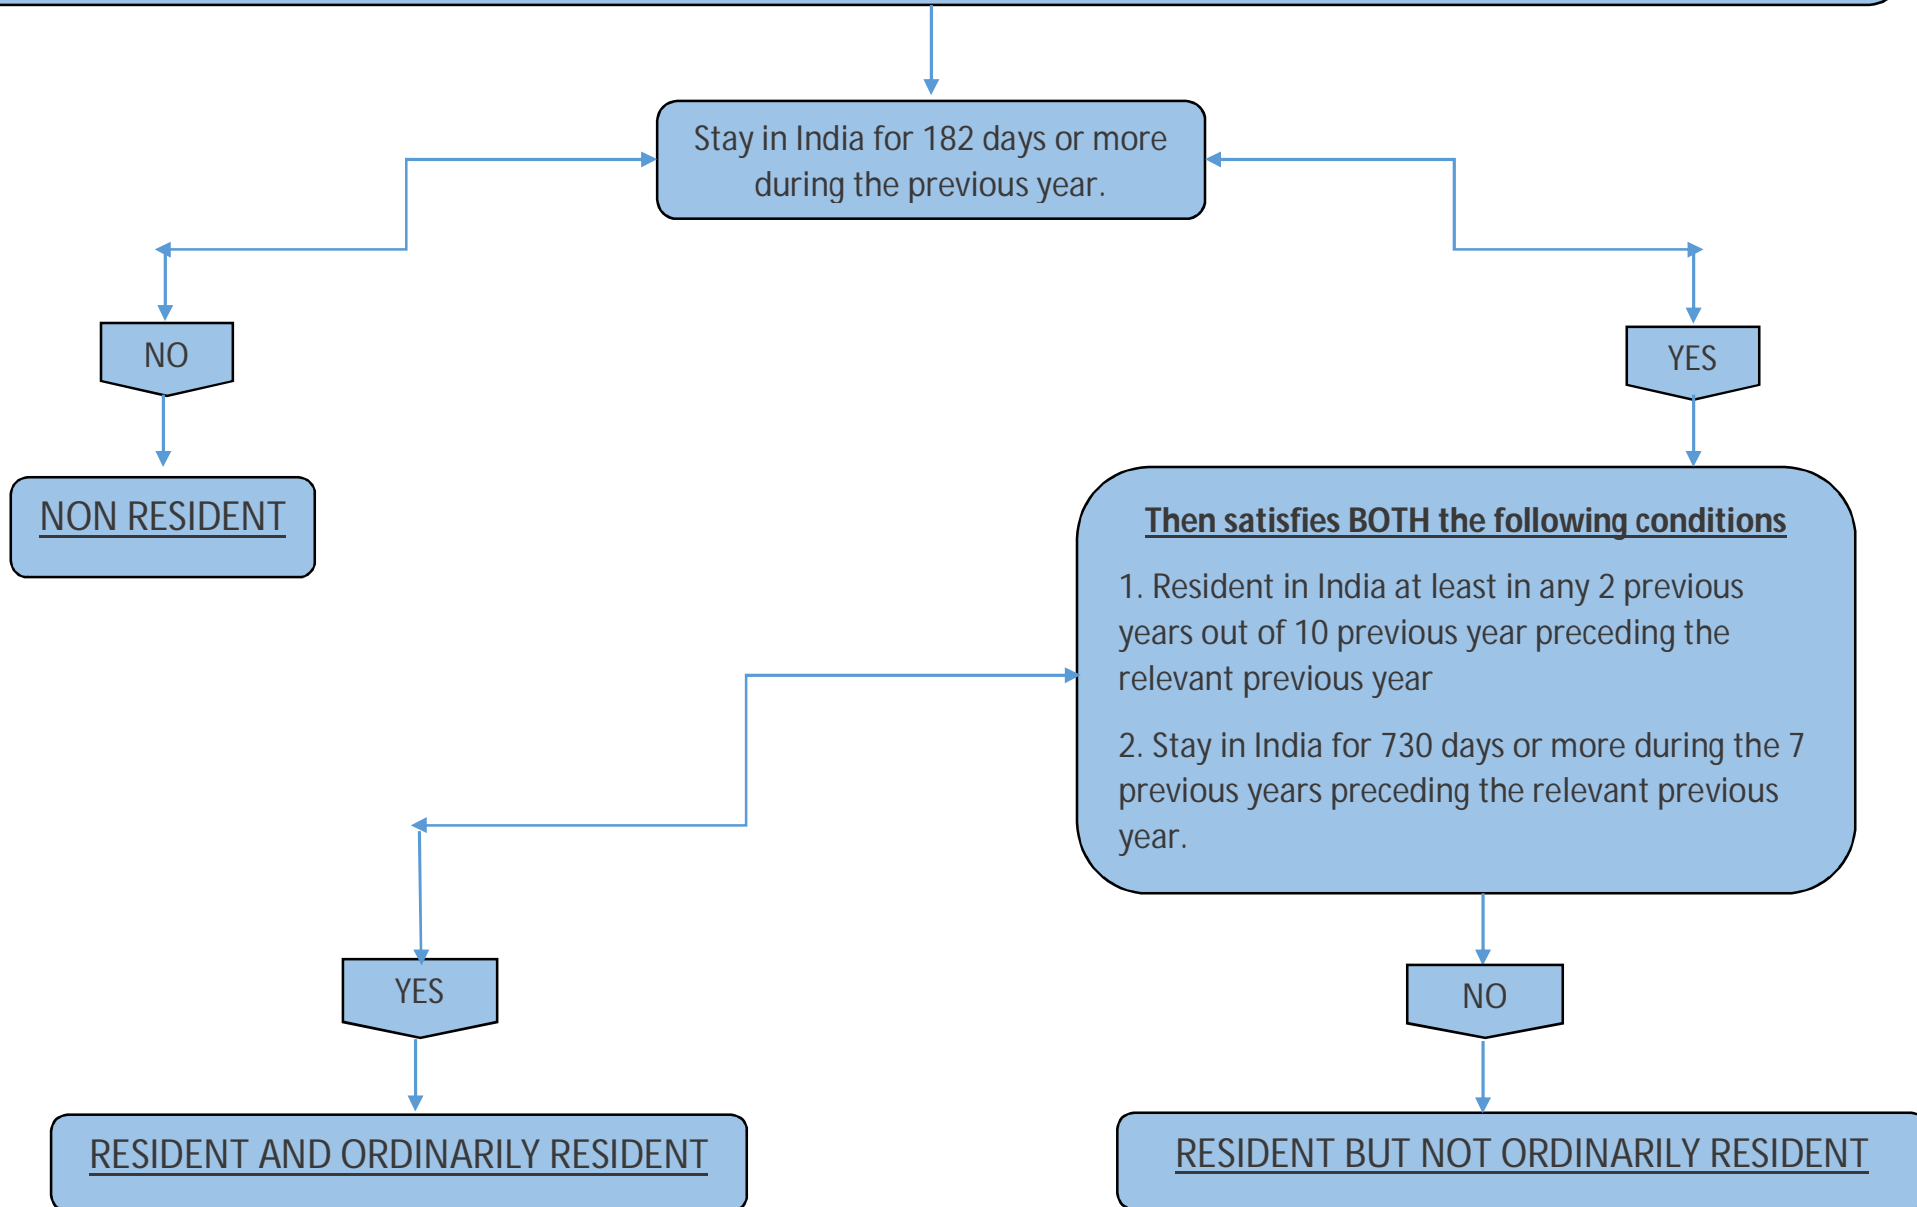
Stay in India for 182 days or more during the previous year.

NO

YES

NON RESIDENT

Then satisfies BOTH the following conditions

1. Resident in India at least in any 2 previous years out of 10 previous year preceding the relevant previous year

2. Stay in India for 730 days or more during the 7 previous years preceding the relevant previous year.

YES

NO

RESIDENT AND ORDINARILY RESIDENT

RESIDENT BUT NOT ORDINARILY RESIDENT